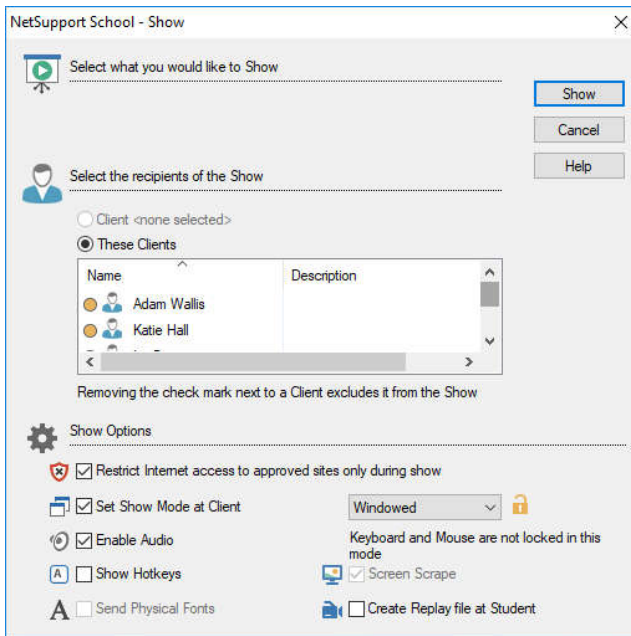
NetSupport School - Show

Select what you would like to Show

Show

Cancel

Help

Select the recipients of the Show

Client <none selected>

These Clients

| Name | Description |
|---|---|
| Adam Wallis | |
| Katie Hall | |
| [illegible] | |

Removing the check mark next to a Client excludes it from the Show

Show Options

Restrict Internet access to approved sites only during show

Set Show Mode at Client

Windowed

Enable Audio

Keyboard and Mouse are not locked in this mode

A Show Hotkeys

Screen Scrape

A Send Physical Fonts

Create Replay file at Student